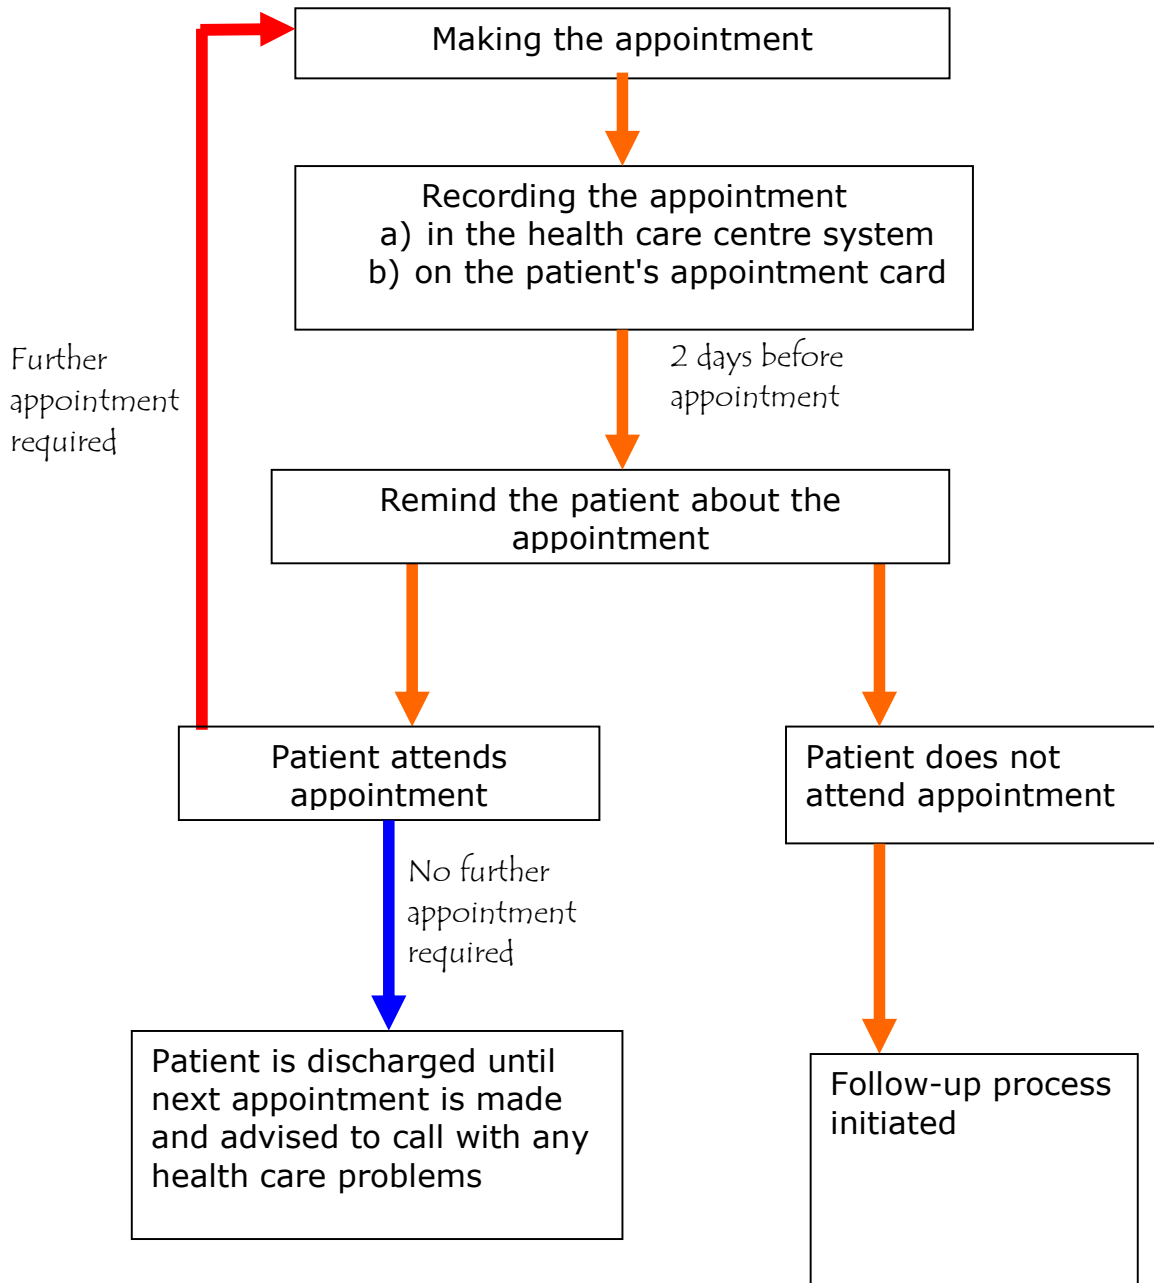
Making the appointment

Recording the appointment
a) in the health care centre system
b) on the patient's appointment card

Further appointment required

2 days before appointment

Remind the patient about the appointment

Patient attends appointment

Patient does not attend appointment

No further appointment required

Patient is discharged until next appointment is made and advised to call with any health care problems

Follow-up process initiated